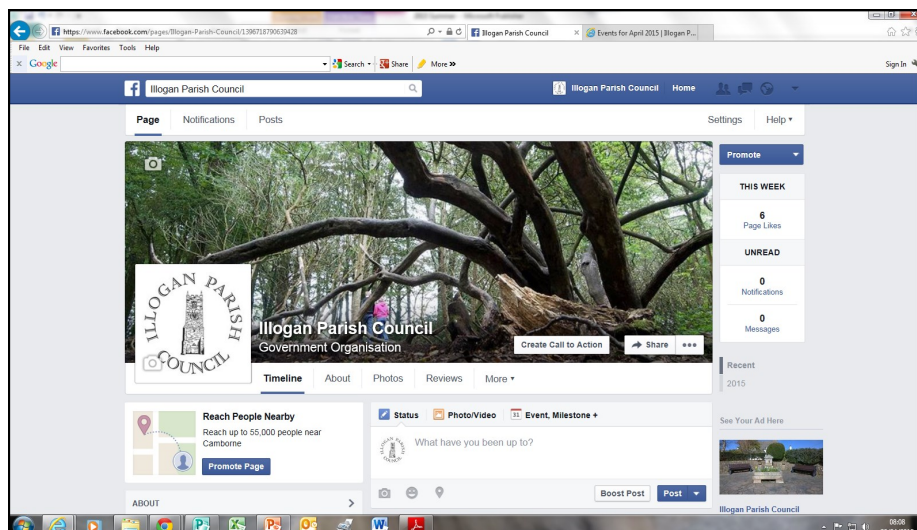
https://www.facebook.com/pages/Illogan-Parish-Council/1396718790639428
Illogan Parish Council
Events for April 2015 | Illogan P...
File Edit View Favorites Tools Help
Google
Search Share More »
Sign In
Illogan Parish Council
Illogan Parish Council Home
Page Notifications Posts
Settings Help ▾
Promote
THIS WEEK
6
Page Likes
UNREAD
0
Notifications
0
Messages
Recent
2015
ILLOGAN PARISH COUNCIL
Illogan Parish Council
Government Organisation
Create Call to Action
Share
Timeline About Photos Reviews More ▾
Reach People Nearby
Reach up to 55,000 people near Camborne
Promote Page
ABOUT
Status Photo/Video Event, Milestone +
What have you been up to?
Boost Post Post
See Your Ad Here
Illogan Parish Council
08:08